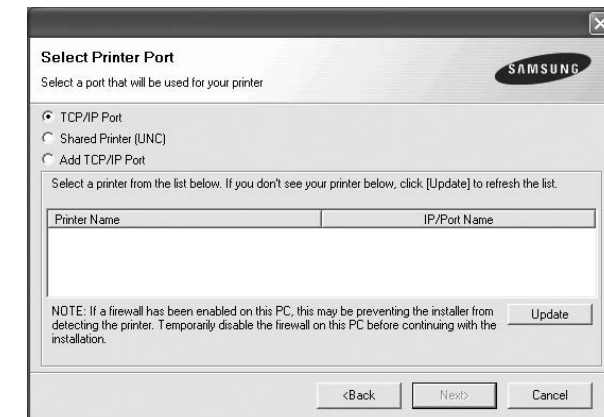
Select Printer Port

Select a port that will be used for your printer

SAMSUNG

TCP/IP Port

Shared Printer (UNC)

Add TCP/IP Port

Select a printer from the list below. If you don't see your printer below, click [Update] to refresh the list.

| Printer Name | IP/Port Name |
|---|---|

NOTE: If a firewall has been enabled on this PC, this may be preventing the installer from detecting the printer. Temporarily disable the firewall on this PC before continuing with the installation.

Update

<Back

Next>

Cancel